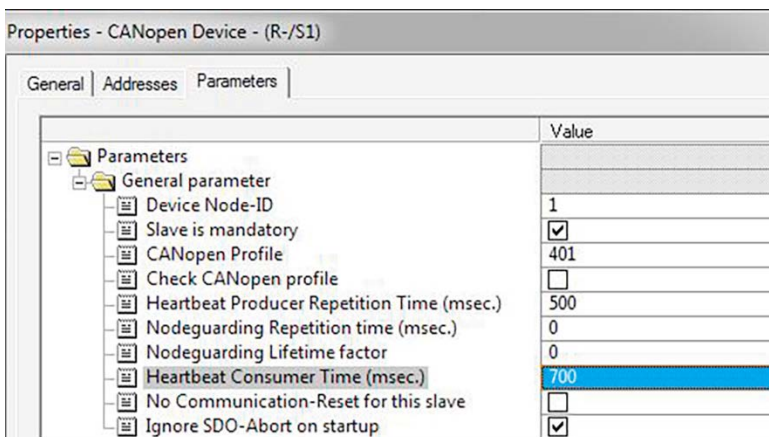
Properties - CANopen Device - (R-/S1)

General | Addresses | Parameters

| | Value |
|---|---|
| Parameters | |
| General parameter | |
| Device Node-ID | 1 |
| Slave is mandatory | ☑ |
| CANopen Profile | 401 |
| Check CANopen profile | ☐ |
| Heartbeat Producer Repetition Time (msec.) | 500 |
| Nodeguarding Repetition time (msec.) | 0 |
| Nodeguarding Lifetime factor | 0 |
| Heartbeat Consumer Time (msec.) | 700 |
| No Communication-Reset for this slave | ☐ |
| Ignore SDO-Abort on startup | ☑ |